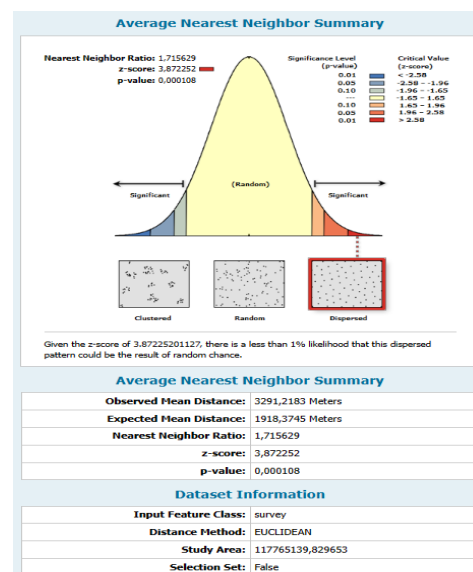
Average Nearest Neighbor Summary

Nearest Neighbor Ratio: 1,715629
z-score: 3,872252
p-value: 0,000108

| Significance Level (p-value) | Critical Value (z-score) |
|---|---|
| 0.01 | < -2.58 |
| 0.05 | -2.58 - -1.96 |
| 0.10 | -1.96 - -1.65 |
| --- | -1.65 - 1.65 |
| 0.10 | 1.65 - 1.96 |
| 0.05 | 1.96 - 2.58 |
| 0.01 | > 2.58 |

Significant
(Random)
Significant

Clustered
Random
Dispersed

Given the z-score of 3.87225201127, there is a less than 1% likelihood that this dispersed pattern could be the result of random chance.

Average Nearest Neighbor Summary

| | |
|---|---|
| Observed Mean Distance: | 3291,2183 Meters |
| Expected Mean Distance: | 1918,3745 Meters |
| Nearest Neighbor Ratio: | 1,715629 |
| z-score: | 3,872252 |
| p-value: | 0,000108 |

Dataset Information

| | |
|---|---|
| Input Feature Class: | survey |
| Distance Method: | EUCLIDEAN |
| Study Area: | 117765139,829653 |
| Selection Set: | False |